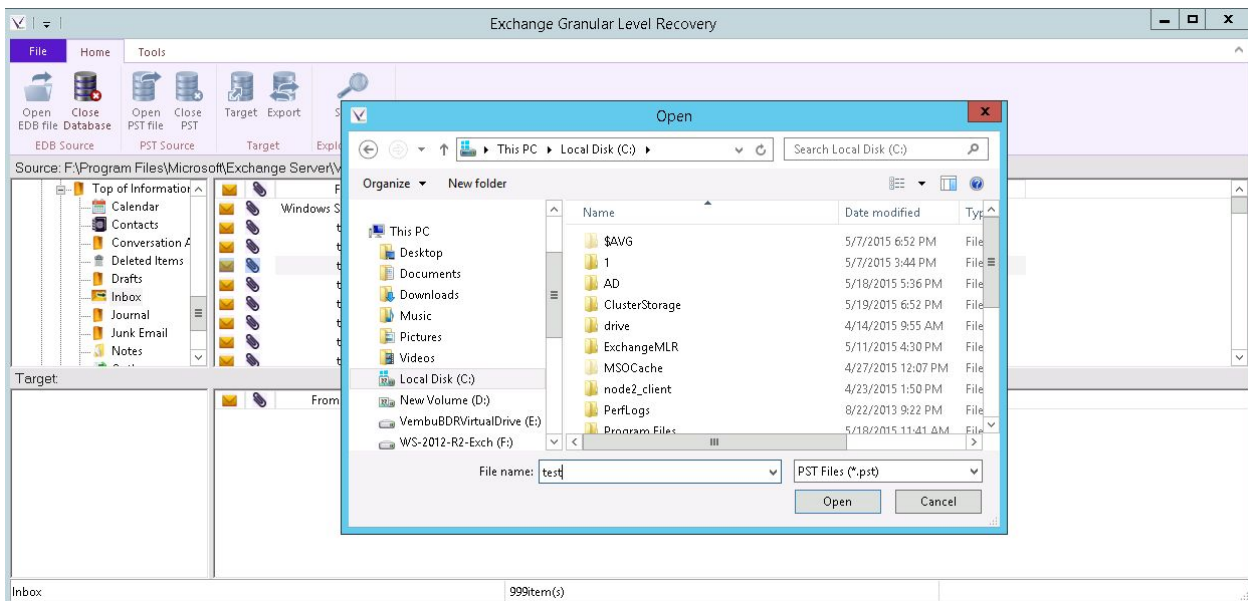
Exchange Granular Level Recovery

File Home Tools

Open EDB file Close Database
EDB Source
Open PST file Close PST
PST Source
Target Export
Target
Expl

Source: F:\Program Files\Microsoft\Exchange Server\V

Top of Information
Calendar
Contacts
Conversation A
Deleted Items
Drafts
Inbox
Journal
Junk Email
Notes

Windows S

Target

From

Open

This PC ▸ Local Disk (C:) ▸
Search Local Disk (C:)

Organize ▾ New folder

This PC
Desktop
Documents
Downloads
Music
Pictures
Videos
Local Disk (C:)
New Volume (D:)
VembuBDRVirtualDrive (E:)
WS-2012-R2-Exch (F:)

| Name | Date modified | Typ |
|---|---|---|
| $AVG | 5/7/2015 6:52 PM | File |
| 1 | 5/7/2015 3:44 PM | File |
| AD | 5/18/2015 5:36 PM | File |
| ClusterStorage | 5/19/2015 6:52 PM | File |
| drive | 4/14/2015 9:55 AM | File |
| ExchangeMLR | 5/11/2015 4:30 PM | File |
| MSOCache | 4/27/2015 12:07 PM | File |
| node2_client | 4/23/2015 1:50 PM | File |
| PerfLogs | 8/22/2013 9:22 PM | File |
| Program Files | 5/18/2015 11:41 AM | File |

File name: test
PST Files (*.pst)
Open Cancel

Inbox
999item(s)